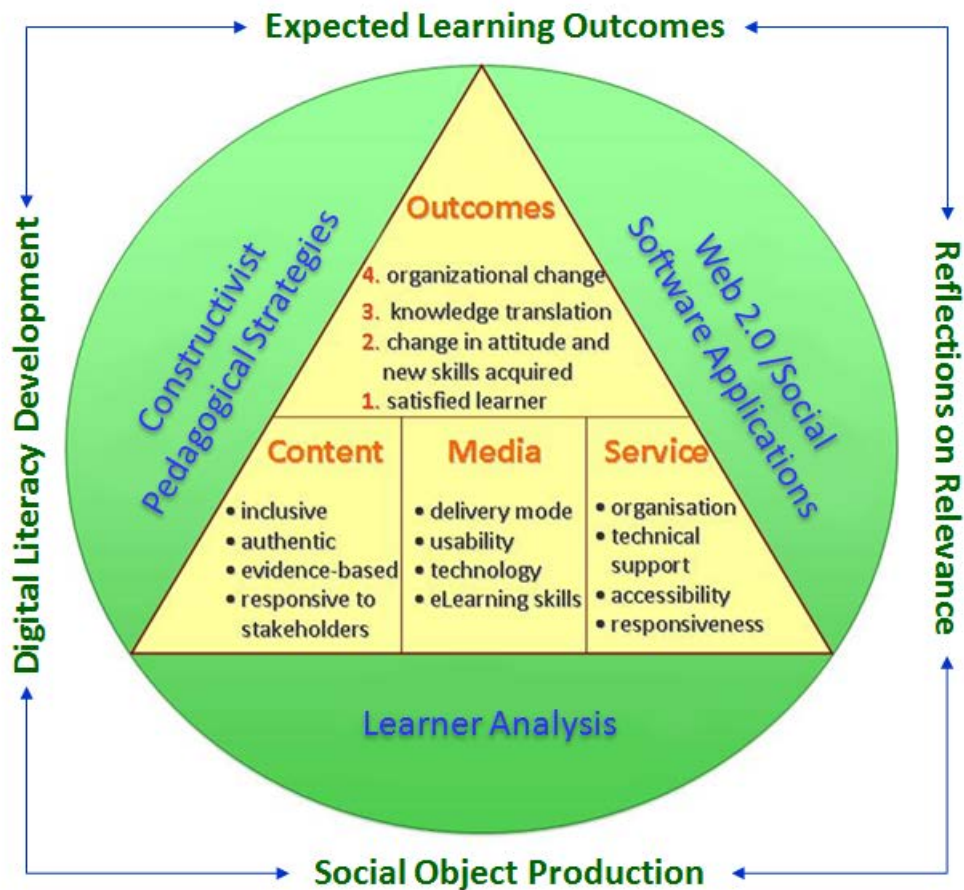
Expected Learning Outcomes

Digital Literacy Development

Reflections on Relevance

Constructivist Pedagogical Strategies

Web 2.0 /Social Software Applications

Outcomes

4. organizational change
3. knowledge translation
2. change in attitude and new skills acquired
1. satisfied learner

| Content | Media | Service |
|---|---|---|
| • inclusive<br>• authentic<br>• evidence-based<br>• responsive to stakeholders | • delivery mode<br>• usability<br>• technology<br>• eLearning skills | • organisation<br>• technical support<br>• accessibility<br>• responsiveness |

Learner Analysis

Social Object Production